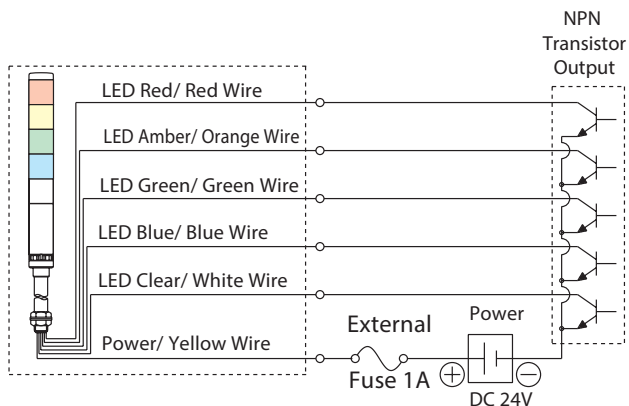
NPN Transistor Output

LED Red/ Red Wire

LED Amber/ Orange Wire

LED Green/ Green Wire

LED Blue/ Blue Wire

LED Clear/ White Wire

Power/ Yellow Wire

External

Fuse 1A

Power

$\oplus$

$\ominus$

DC 24V